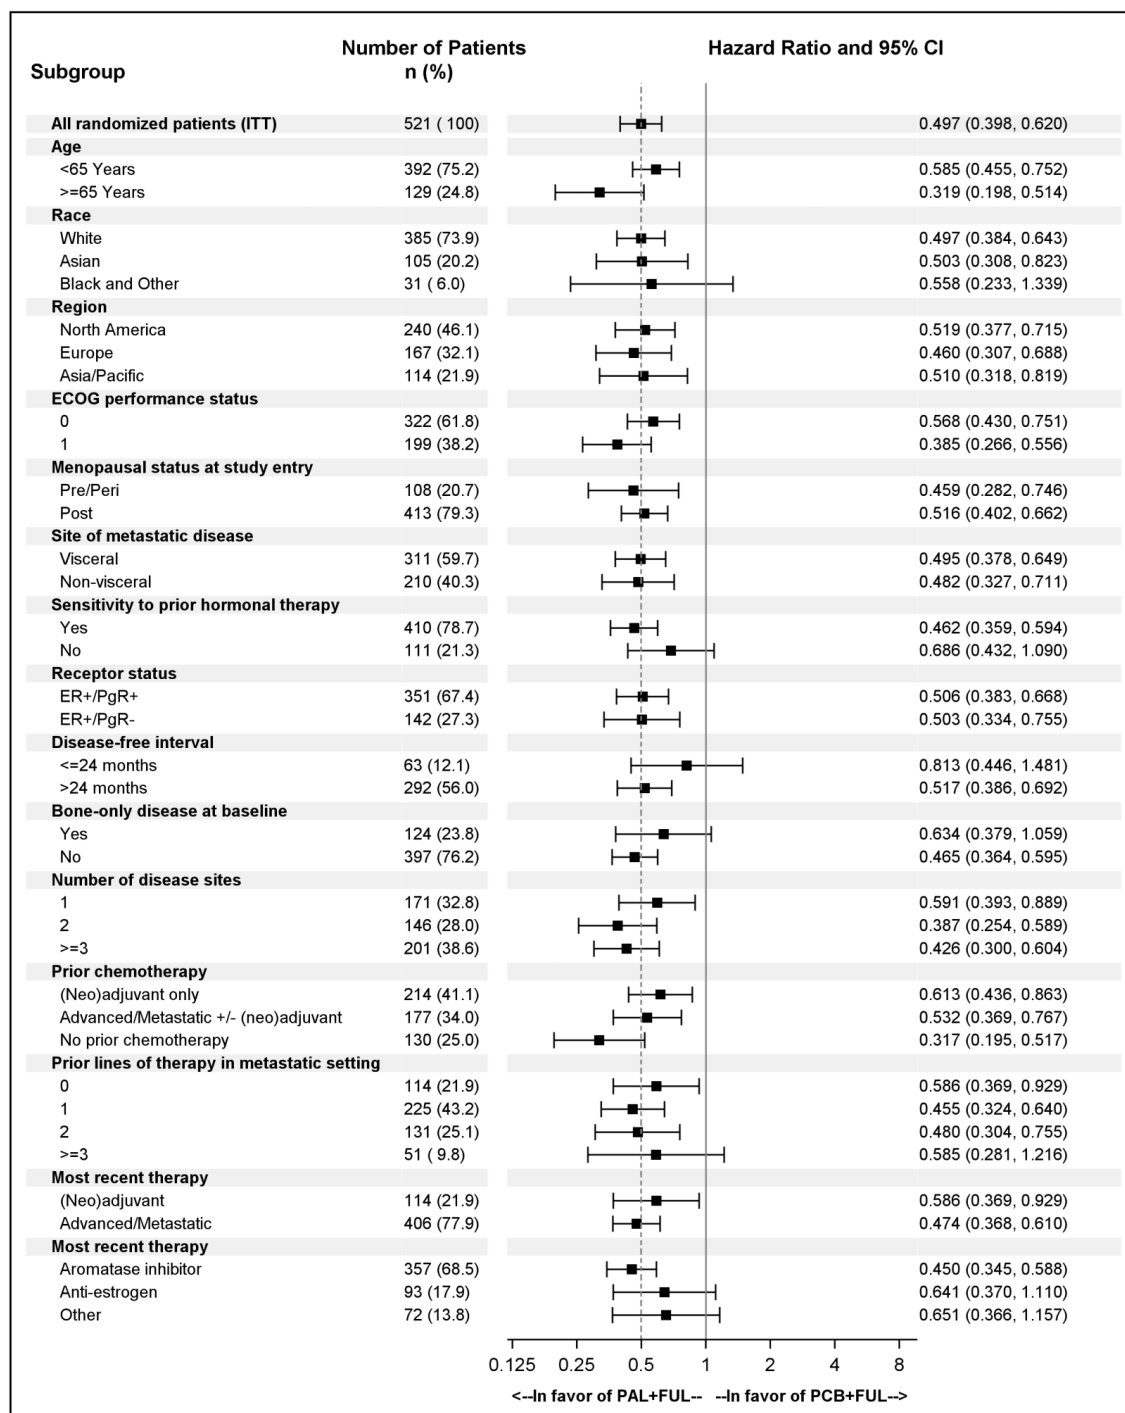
| Subgroup | Number of Patients n (%) | Hazard Ratio and 95% CI |
|---|---|---|
| All randomized patients (ITT) | 521 ( 100) | 0.497 (0.398, 0.620) |
| Age | | |
| <65 Years | 392 (75.2) | 0.585 (0.455, 0.752) |
| >=65 Years | 129 (24.8) | 0.319 (0.198, 0.514) |
| Race | | |
| White | 385 (73.9) | 0.497 (0.384, 0.643) |
| Asian | 105 (20.2) | 0.503 (0.308, 0.823) |
| Black and Other | 31 ( 6.0) | 0.558 (0.233, 1.339) |
| Region | | |
| North America | 240 (46.1) | 0.519 (0.377, 0.715) |
| Europe | 167 (32.1) | 0.460 (0.307, 0.688) |
| Asia/Pacific | 114 (21.9) | 0.510 (0.318, 0.819) |
| ECOG performance status | | |
| 0 | 322 (61.8) | 0.568 (0.430, 0.751) |
| 1 | 199 (38.2) | 0.385 (0.266, 0.556) |
| Menopausal status at study entry | | |
| Pre/Peri | 108 (20.7) | 0.459 (0.282, 0.746) |
| Post | 413 (79.3) | 0.516 (0.402, 0.662) |
| Site of metastatic disease | | |
| Visceral | 311 (59.7) | 0.495 (0.378, 0.649) |
| Non-visceral | 210 (40.3) | 0.482 (0.327, 0.711) |
| Sensitivity to prior hormonal therapy | | |
| Yes | 410 (78.7) | 0.462 (0.359, 0.594) |
| No | 111 (21.3) | 0.686 (0.432, 1.090) |
| Receptor status | | |
| ER+/PgR+ | 351 (67.4) | 0.506 (0.383, 0.668) |
| ER+/PgR- | 142 (27.3) | 0.503 (0.334, 0.755) |
| Disease-free interval | | |
| <=24 months | 63 (12.1) | 0.813 (0.446, 1.481) |
| >24 months | 292 (56.0) | 0.517 (0.386, 0.692) |
| Bone-only disease at baseline | | |
| Yes | 124 (23.8) | 0.634 (0.379, 1.059) |
| No | 397 (76.2) | 0.465 (0.364, 0.595) |
| Number of disease sites | | |
| 1 | 171 (32.8) | 0.591 (0.393, 0.889) |
| 2 | 146 (28.0) | 0.387 (0.254, 0.589) |
| >=3 | 201 (38.6) | 0.426 (0.300, 0.604) |
| Prior chemotherapy | | |
| (Neo)adjuvant only | 214 (41.1) | 0.613 (0.436, 0.863) |
| Advanced/Metastatic +/- (neo)adjuvant | 177 (34.0) | 0.532 (0.369, 0.767) |
| No prior chemotherapy | 130 (25.0) | 0.317 (0.195, 0.517) |
| Prior lines of therapy in metastatic setting | | |
| 0 | 114 (21.9) | 0.586 (0.369, 0.929) |
| 1 | 225 (43.2) | 0.455 (0.324, 0.640) |
| 2 | 131 (25.1) | 0.480 (0.304, 0.755) |
| >=3 | 51 ( 9.8) | 0.585 (0.281, 1.216) |
| Most recent therapy | | |
| (Neo)adjuvant | 114 (21.9) | 0.586 (0.369, 0.929) |
| Advanced/Metastatic | 406 (77.9) | 0.474 (0.368, 0.610) |
| Most recent therapy | | |
| Aromatase inhibitor | 357 (68.5) | 0.450 (0.345, 0.588) |
| Anti-estrogen | 93 (17.9) | 0.641 (0.370, 1.110) |
| Other | 72 (13.8) | 0.651 (0.366, 1.157) |

0.125 0.25 0.5 1 2 4 8

<--In favor of PAL+FUL-- --In favor of PCB+FUL-->